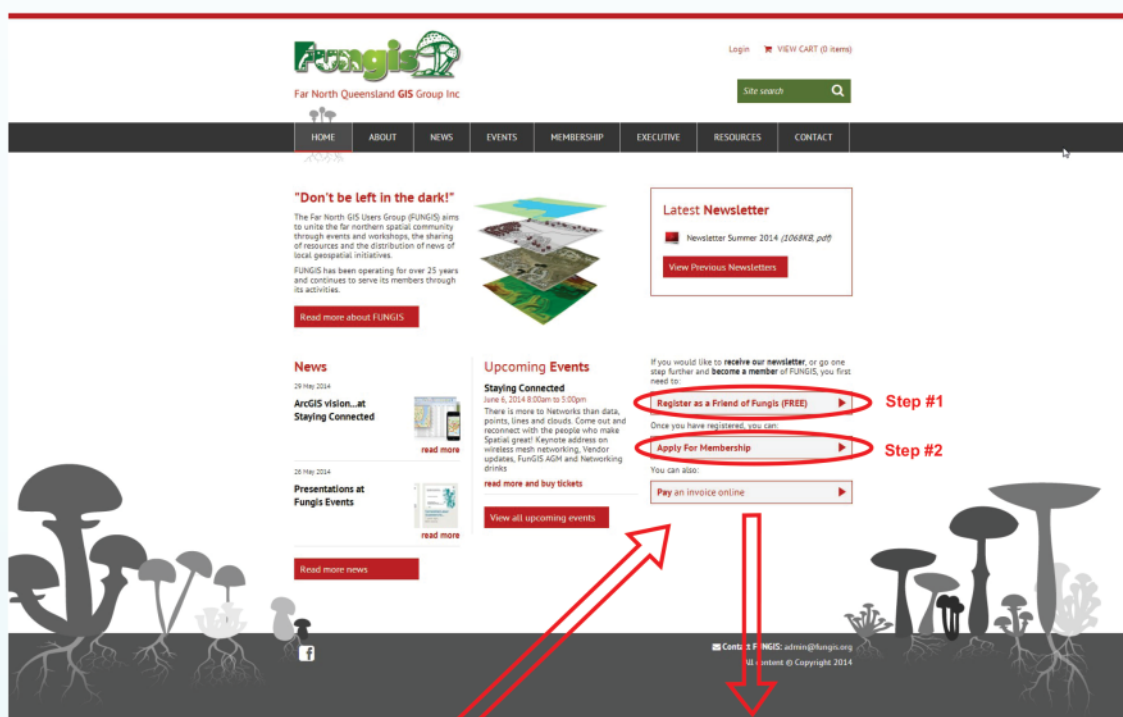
FunGIS
Far North Queensland GIS Group Inc

Login VIEW CART (0 items)

Site search

HOME ABOUT NEWS EVENTS MEMBERSHIP EXECUTIVE RESOURCES CONTACT

"Don't be left in the dark!"

The Far North GIS Users Group (FUNGIS) aims to unite the far northern spatial community through events and workshops, the sharing of resources and the distribution of news of local geospatial initiatives.

FUNGIS has been operating for over 25 years and continues to serve its members through its activities.

Read more about FUNGIS

Latest Newsletter

Newsletter Summer 2014 (1068KB, pdf)

View Previous Newsletters

News

29 May 2014

ArcGIS vision...at Staying Connected

read more

26 May 2014

Presentations at Fungis Events

read more

Read more news

Upcoming Events

Staying Connected

June 6, 2014 8:00am to 5:00pm

There is more to Networks than data, points, lines and clouds. Come out and reconnect with the people who make Spatial great! Keynote address on wireless mesh networking, Vendor updates, FunGIS AGM and Networking drinks

read more and buy tickets

View all upcoming events

If you would like to receive our newsletter, or go one step further and become a member of FUNGIS, you first need to:

Register as a Friend of Fungis (FREE)

Step #1

Once you have registered, you can:

Apply For Membership

Step #2

You can also:

Pay an invoice online

Contact FUNGIS: admin@fungis.org
All content © Copyright 2014